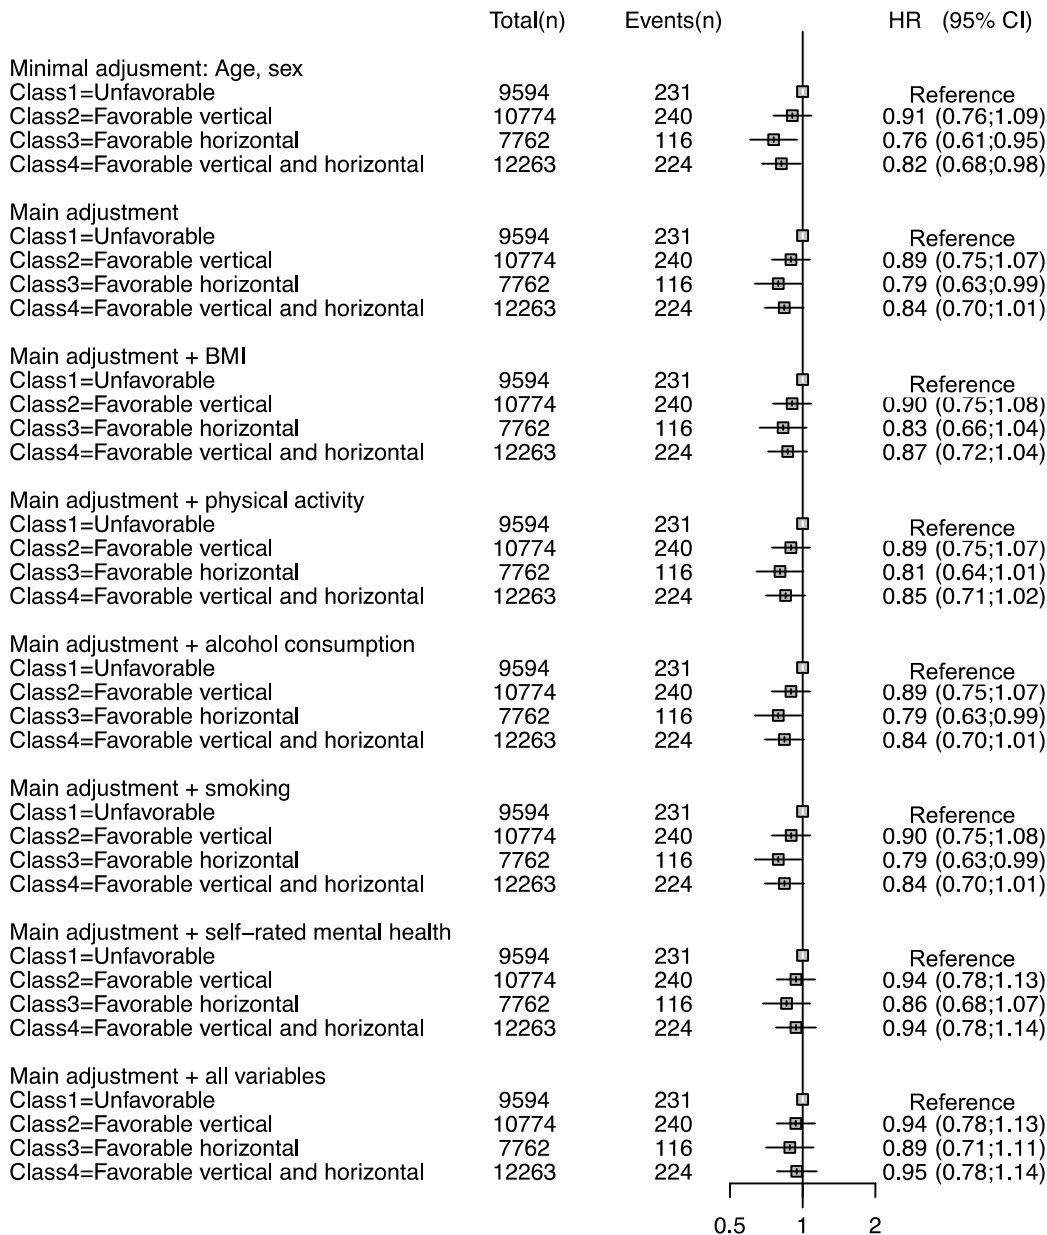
| | Total(n) | Events(n) | HR (95% CI) |
|---|---|---|---|
| Minimal adjusment: Age, sex | | | |
| Class1=Unfavorable | 9594 | 231 | Reference |
| Class2=Favorable vertical | 10774 | 240 | 0.91 (0.76;1.09) |
| Class3=Favorable horizontal | 7762 | 116 | 0.76 (0.61;0.95) |
| Class4=Favorable vertical and horizontal | 12263 | 224 | 0.82 (0.68;0.98) |
| Main adjustment | | | |
| Class1=Unfavorable | 9594 | 231 | Reference |
| Class2=Favorable vertical | 10774 | 240 | 0.89 (0.75;1.07) |
| Class3=Favorable horizontal | 7762 | 116 | 0.79 (0.63;0.99) |
| Class4=Favorable vertical and horizontal | 12263 | 224 | 0.84 (0.70;1.01) |
| Main adjustment + BMI | | | |
| Class1=Unfavorable | 9594 | 231 | Reference |
| Class2=Favorable vertical | 10774 | 240 | 0.90 (0.75;1.08) |
| Class3=Favorable horizontal | 7762 | 116 | 0.83 (0.66;1.04) |
| Class4=Favorable vertical and horizontal | 12263 | 224 | 0.87 (0.72;1.04) |
| Main adjustment + physical activity | | | |
| Class1=Unfavorable | 9594 | 231 | Reference |
| Class2=Favorable vertical | 10774 | 240 | 0.89 (0.75;1.07) |
| Class3=Favorable horizontal | 7762 | 116 | 0.81 (0.64;1.01) |
| Class4=Favorable vertical and horizontal | 12263 | 224 | 0.85 (0.71;1.02) |
| Main adjustment + alcohol consumption | | | |
| Class1=Unfavorable | 9594 | 231 | Reference |
| Class2=Favorable vertical | 10774 | 240 | 0.89 (0.75;1.07) |
| Class3=Favorable horizontal | 7762 | 116 | 0.79 (0.63;0.99) |
| Class4=Favorable vertical and horizontal | 12263 | 224 | 0.84 (0.70;1.01) |
| Main adjustment + smoking | | | |
| Class1=Unfavorable | 9594 | 231 | Reference |
| Class2=Favorable vertical | 10774 | 240 | 0.90 (0.75;1.08) |
| Class3=Favorable horizontal | 7762 | 116 | 0.79 (0.63;0.99) |
| Class4=Favorable vertical and horizontal | 12263 | 224 | 0.84 (0.70;1.01) |
| Main adjustment + self−rated mental health | | | |
| Class1=Unfavorable | 9594 | 231 | Reference |
| Class2=Favorable vertical | 10774 | 240 | 0.94 (0.78;1.13) |
| Class3=Favorable horizontal | 7762 | 116 | 0.86 (0.68;1.07) |
| Class4=Favorable vertical and horizontal | 12263 | 224 | 0.94 (0.78;1.14) |
| Main adjustment + all variables | | | |
| Class1=Unfavorable | 9594 | 231 | Reference |
| Class2=Favorable vertical | 10774 | 240 | 0.94 (0.78;1.13) |
| Class3=Favorable horizontal | 7762 | 116 | 0.89 (0.71;1.11) |
| Class4=Favorable vertical and horizontal | 12263 | 224 | 0.95 (0.78;1.14) |

0.5 1 2